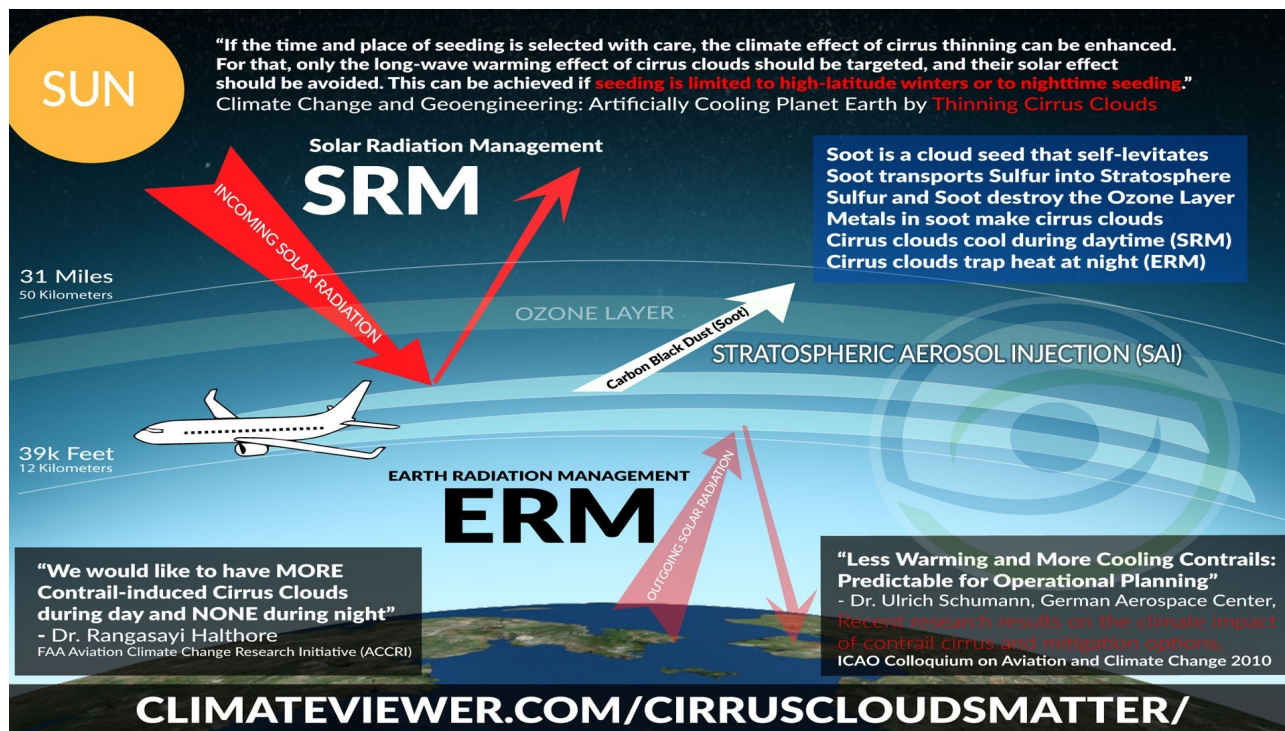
SUN

"If the time and place of seeding is selected with care, the climate effect of cirrus thinning can be enhanced. For that, only the long-wave warming effect of cirrus clouds should be targeted, and their solar effect should be avoided. This can be achieved if seeding is limited to high-latitude winters or to nighttime seeding."
Climate Change and Geoengineering: Artificially Cooling Planet Earth by Thinning Cirrus Clouds

Solar Radiation Management
SRM

INCOMING SOLAR RADIATION

Soot is a cloud seed that self-levitates
Soot transports Sulfur into Stratosphere
Sulfur and Soot destroy the Ozone Layer
Metals in soot make cirrus clouds
Cirrus clouds cool during daytime (SRM)
Cirrus clouds trap heat at night (ERM)

31 Miles
50 Kilometers

OZONE LAYER

Carbon Black Dust (Soot)

STRATOSPHERIC AEROSOL INJECTION (SAI)

39k Feet
12 Kilometers

EARTH RADIATION MANAGEMENT
ERM

OUTGOING SOLAR RADIATION

"We would like to have MORE Contrail-induced Cirrus Clouds during day and NONE during night"
- Dr. Rangasayi Halthore
FAA Aviation Climate Change Research Initiative (ACCRI)

"Less Warming and More Cooling Contrails: Predictable for Operational Planning"
- Dr. Ulrich Schumann, German Aerospace Center,
Recent research results on the climate impact of contrail cirrus and mitigation options,
ICAO Colloquium on Aviation and Climate Change 2010

CLIMATEVIEWER.COM/CIRRUSCLOUDSMATTER/